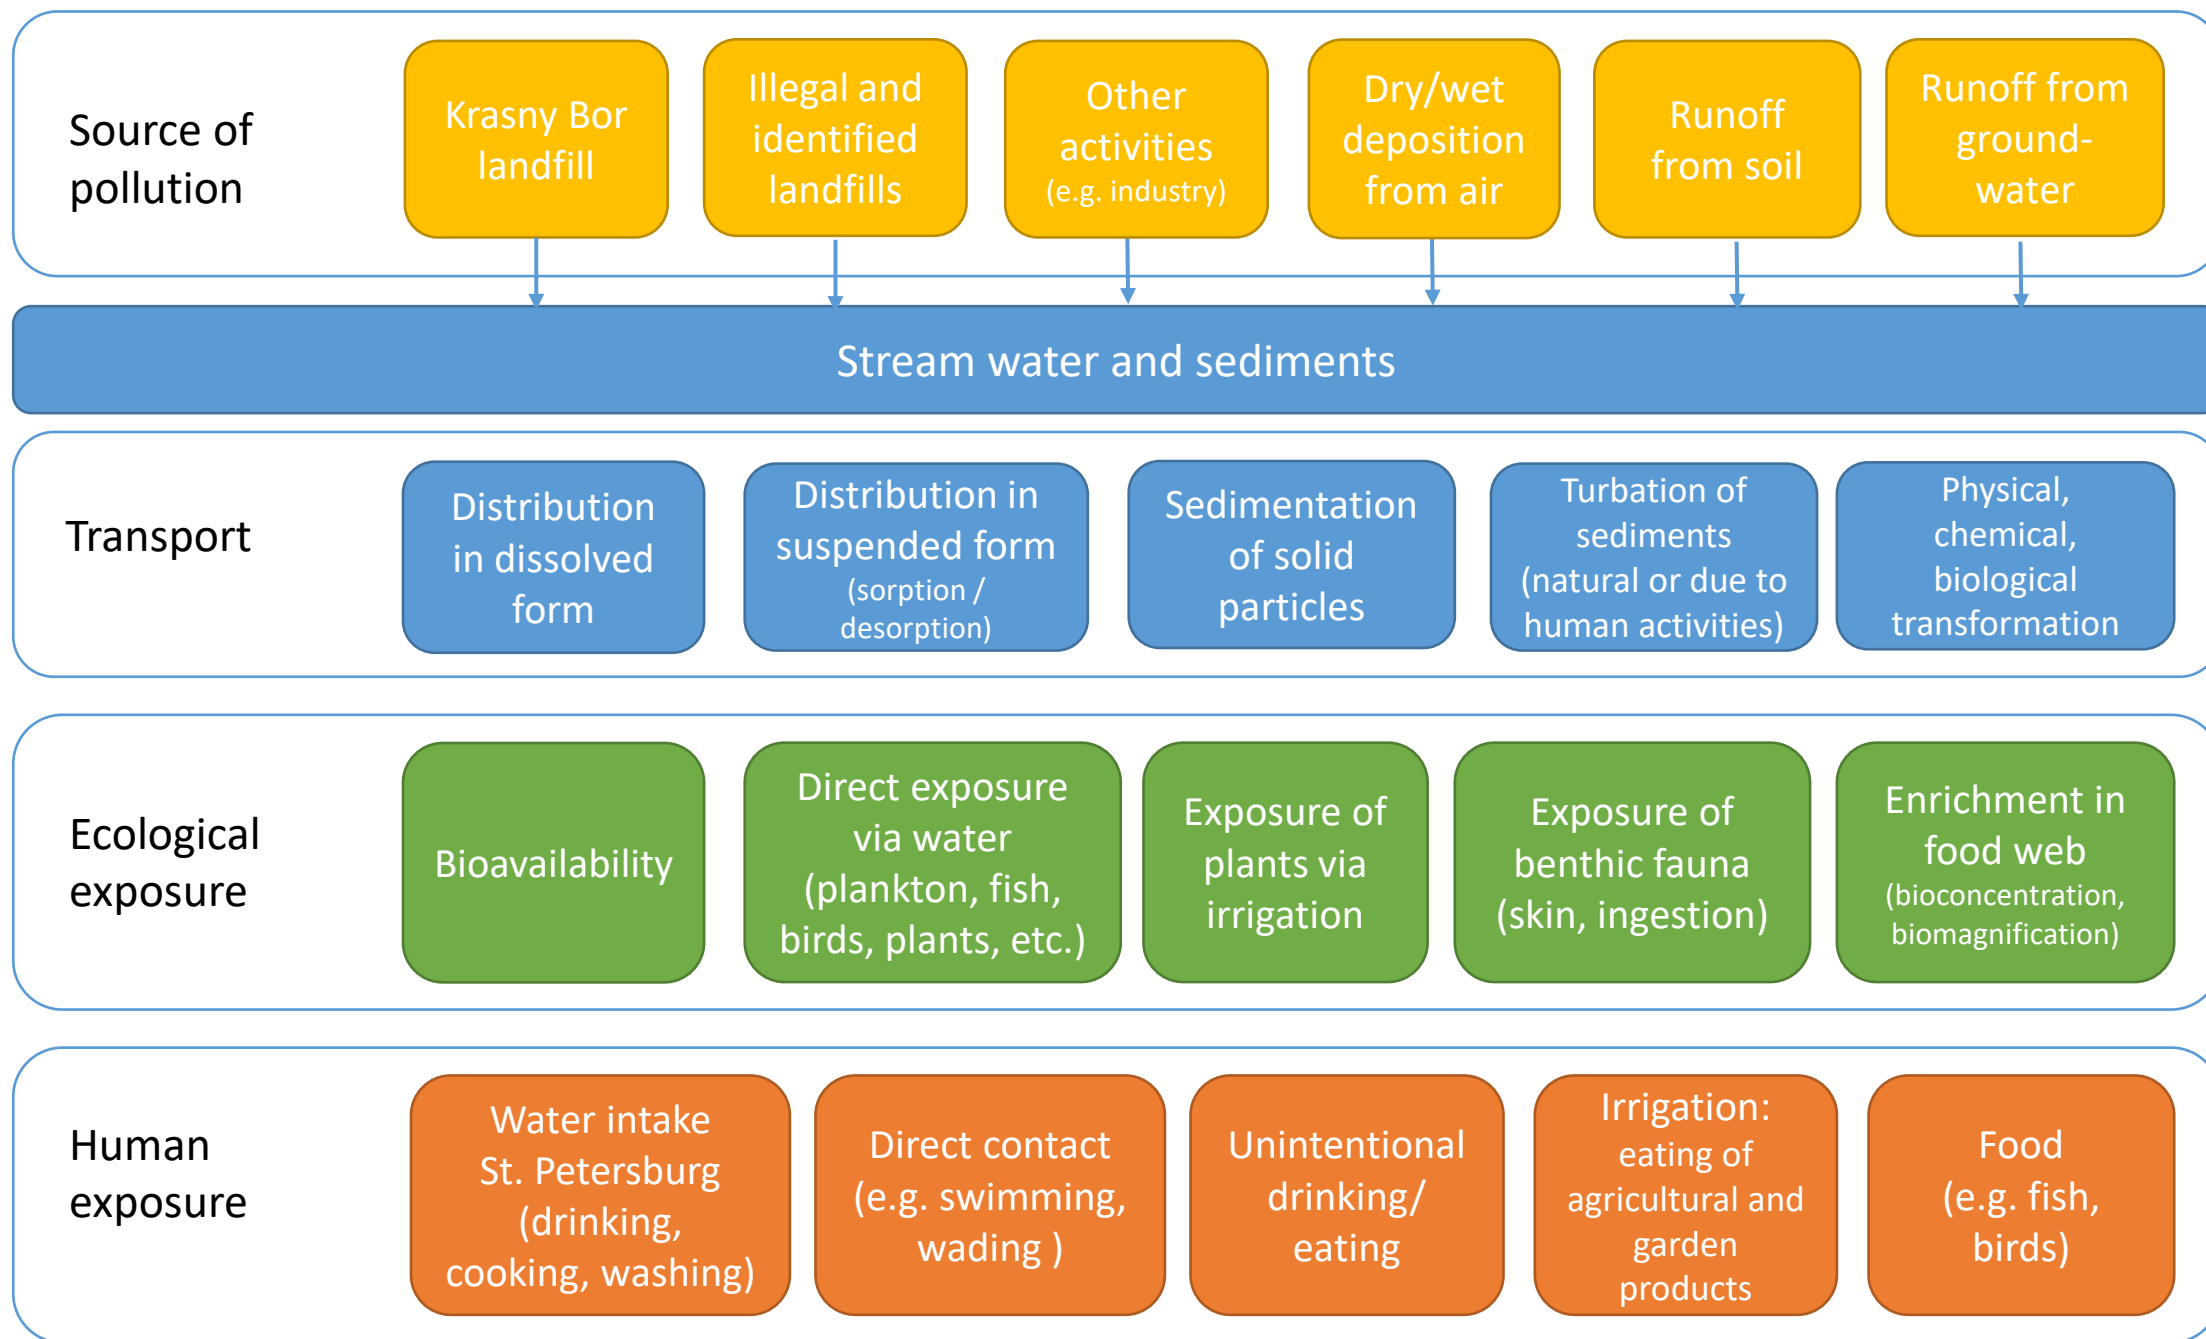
Source of pollution

Krasny Bor landfill

Illegal and identified landfills

Other activities (e.g. industry)

Dry/wet deposition from air

Runoff from soil

Runoff from groundwater

Stream water and sediments

Transport

Distribution in dissolved form

Distribution in suspended form (sorption / desorption)

Sedimentation of solid particles

Turbation of sediments (natural or due to human activities)

Physical, chemical, biological transformation

Ecological exposure

Bioavailability

Direct exposure via water (plankton, fish, birds, plants, etc.)

Exposure of plants via irrigation

Exposure of benthic fauna (skin, ingestion)

Enrichment in food web (bioconcentration, biomagnification)

Human exposure

Water intake St. Petersburg (drinking, cooking, washing)

Direct contact (e.g. swimming, wading )

Unintentional drinking/ eating

Irrigation: eating of agricultural and garden products

Food (e.g. fish, birds)